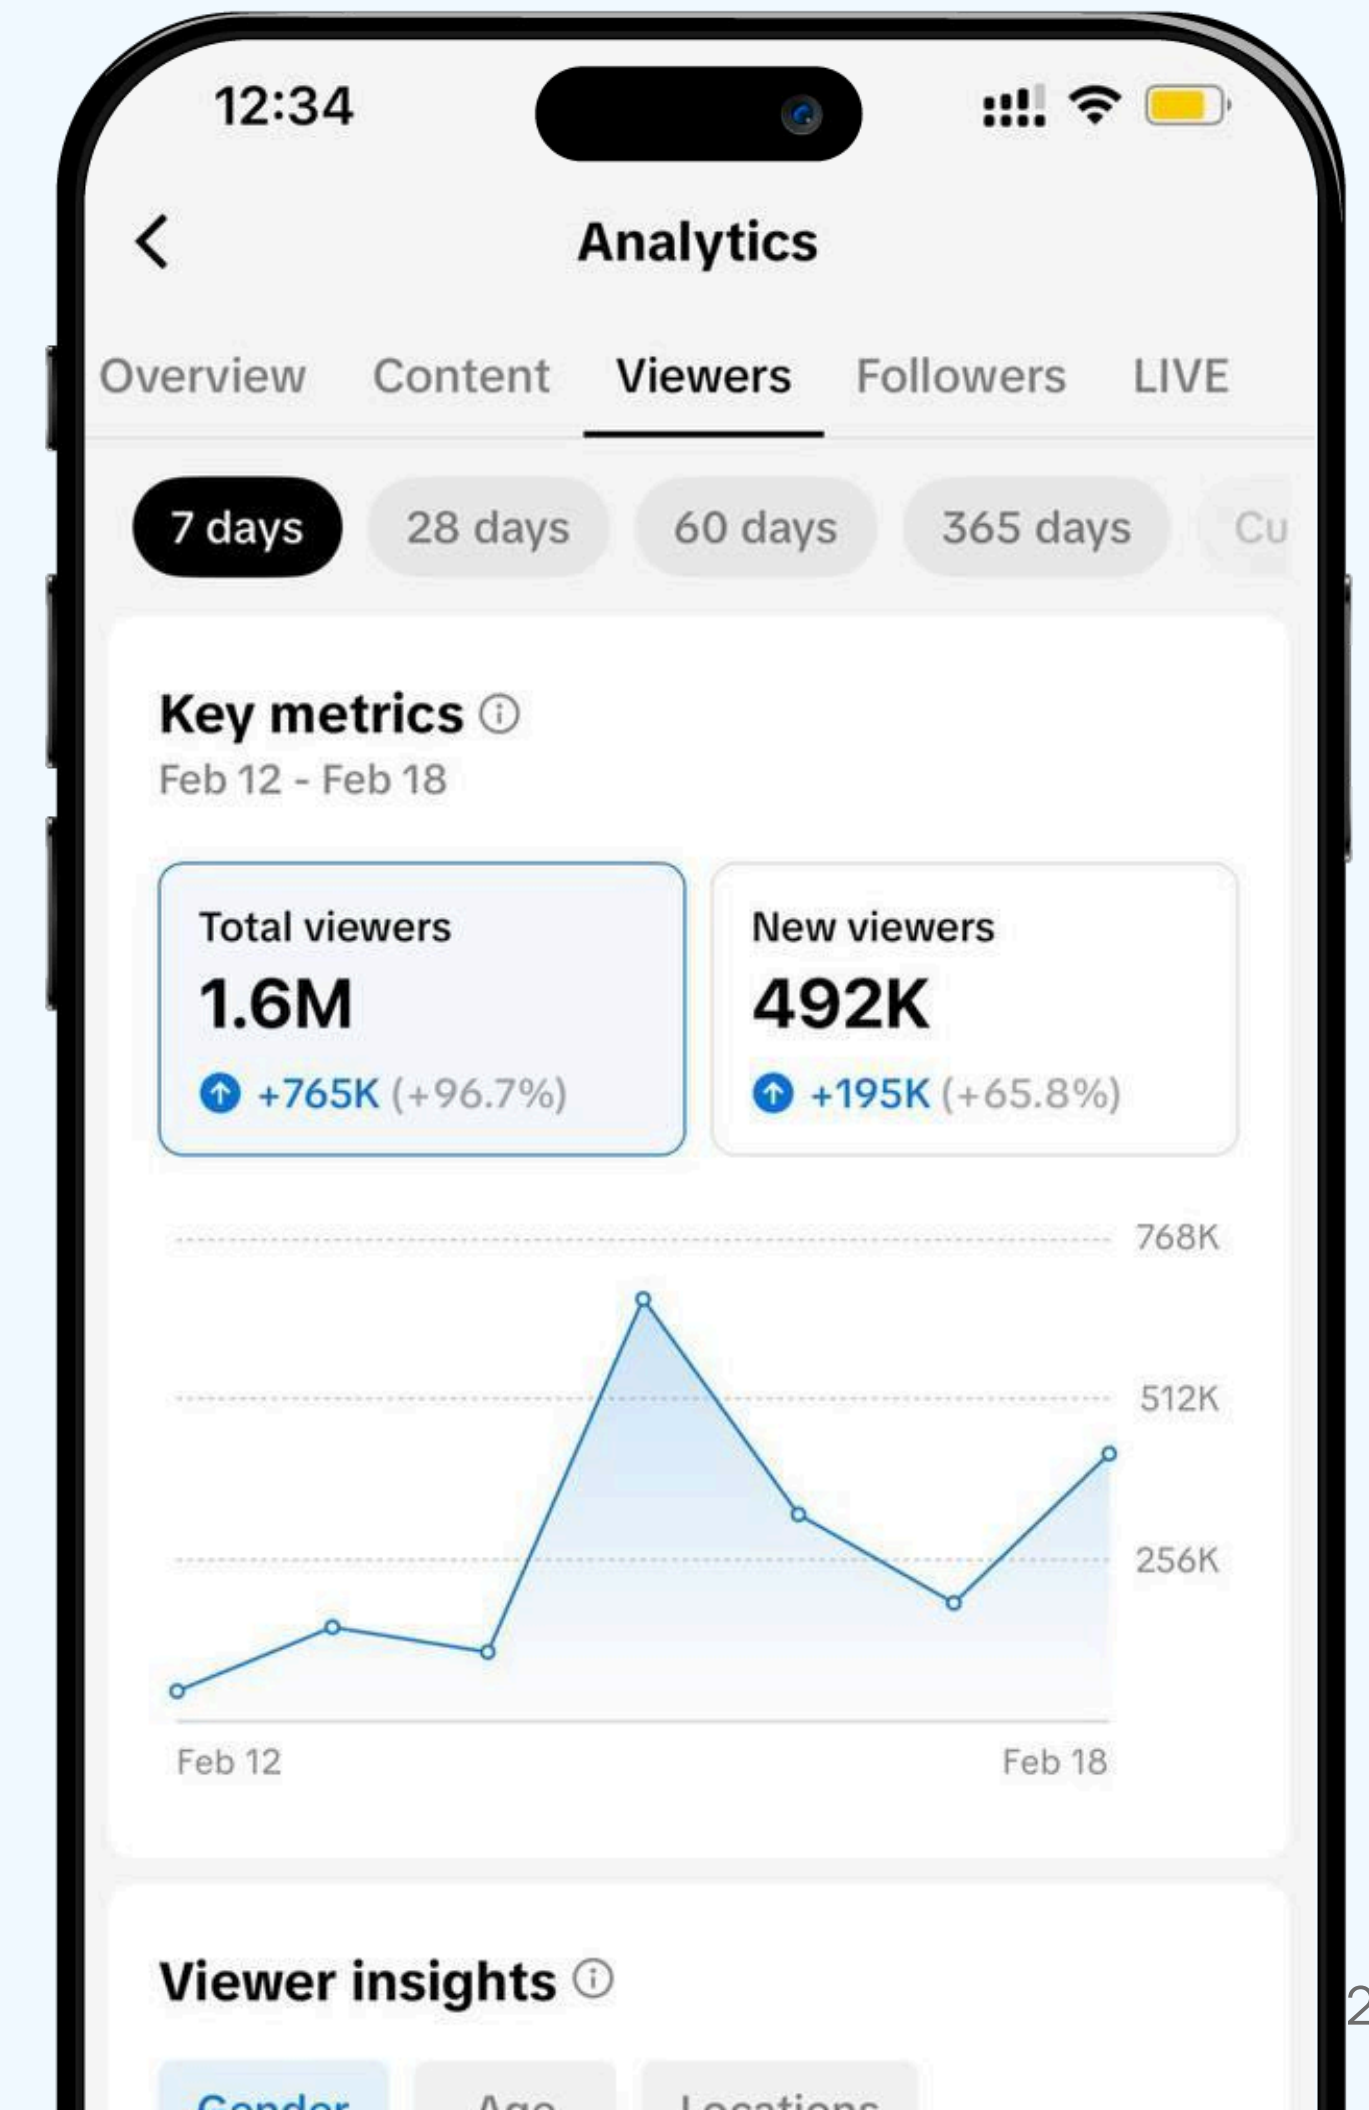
12:34

Analytics

Overview Content Viewers Followers LIVE

7 days 28 days 60 days 365 days Cu

Key metrics ⓘ
Feb 12 - Feb 18

Total viewers
1.6M
+765K (+96.7%)

New viewers
492K
+195K (+65.8%)

768K
512K
256K

Feb 12 Feb 18

Viewer insights ⓘ

Gender Age Locations

2